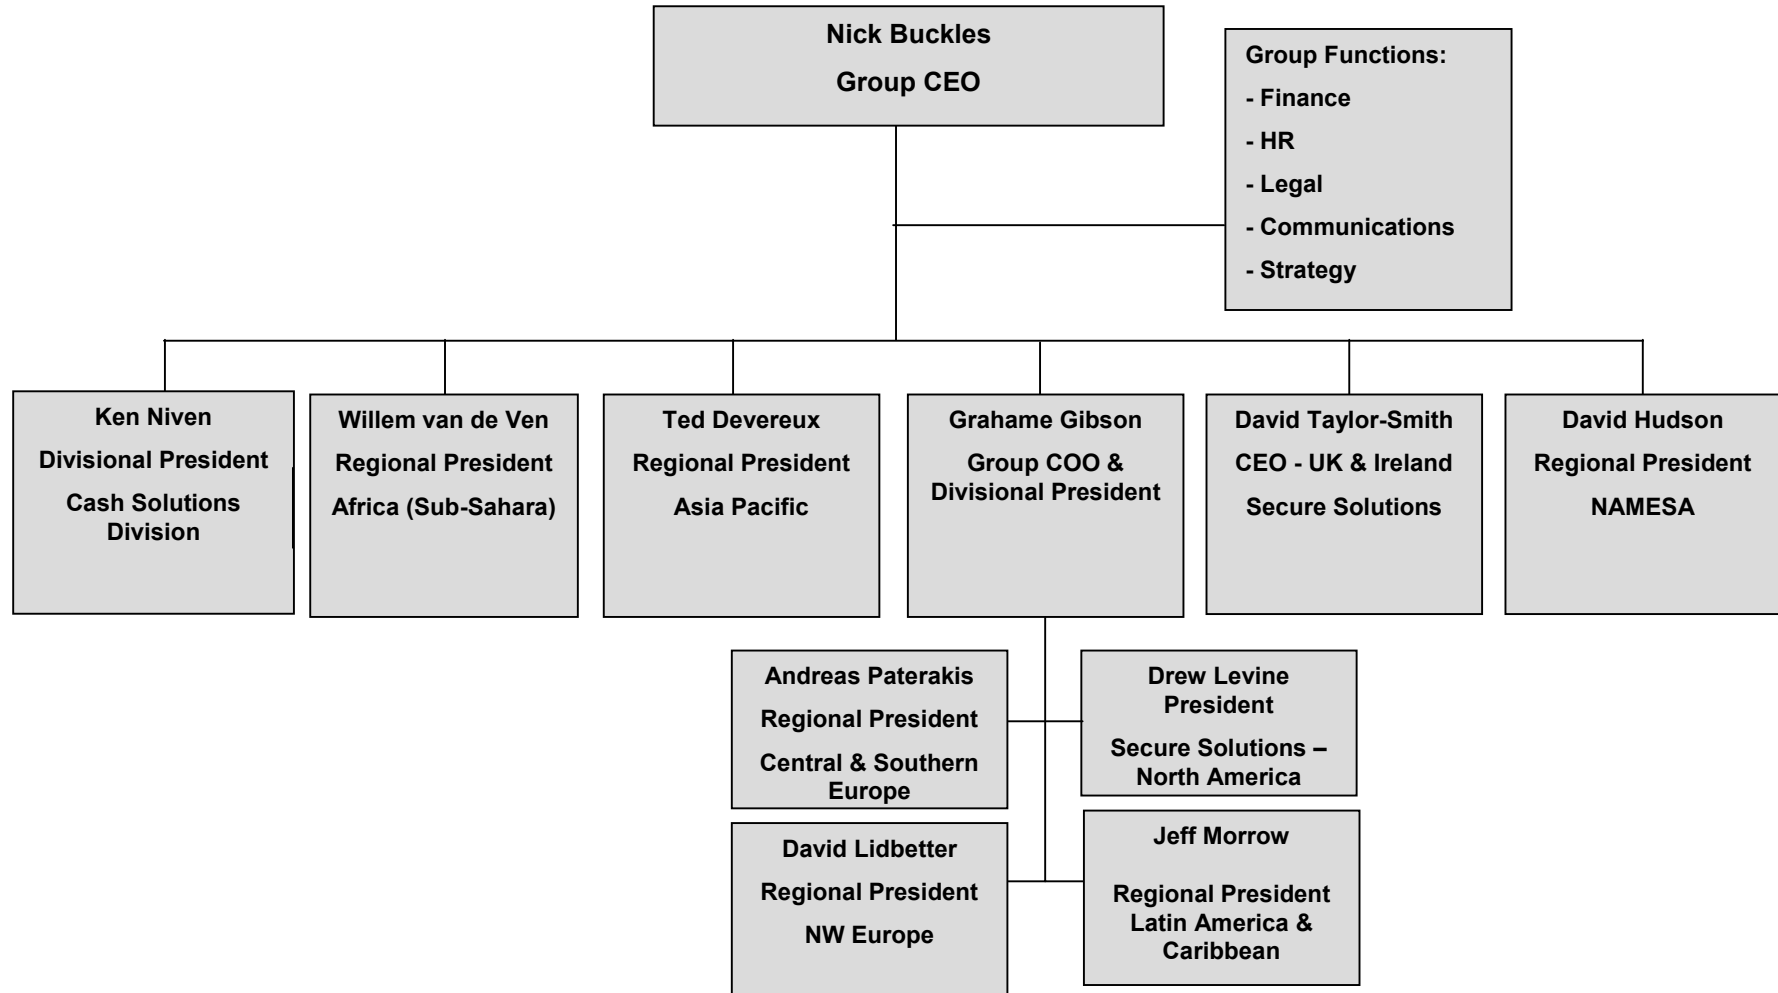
Nick Buckles
Group CEO

Group Functions:
- Finance
- HR
- Legal
- Communications
- Strategy

Ken Niven
Divisional President
Cash Solutions Division

Willem van de Ven
Regional President
Africa (Sub-Sahara)

Ted Devereux
Regional President
Asia Pacific

Grahame Gibson
Group COO & Divisional President

David Taylor-Smith
CEO - UK & Ireland
Secure Solutions

David Hudson
Regional President
NAMESA

Andreas Paterakis
Regional President
Central & Southern Europe

Drew Levine
President
Secure Solutions – North America

David Lidbetter
Regional President
NW Europe

Jeff Morrow
Regional President
Latin America & Caribbean